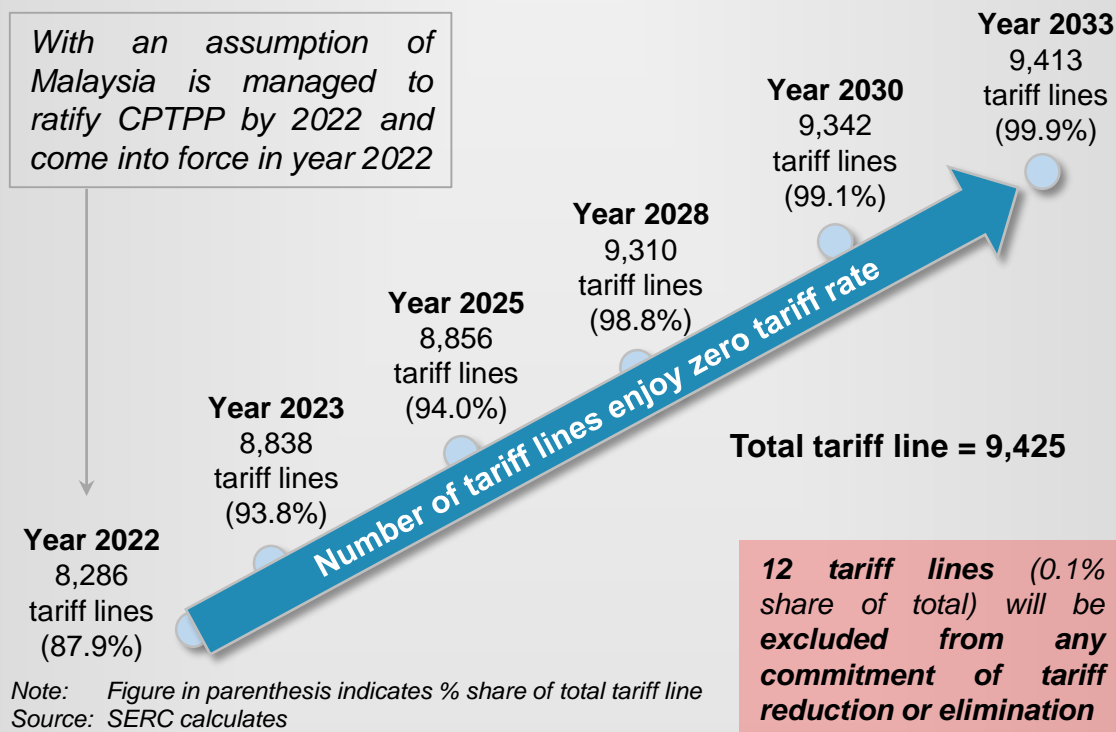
With an assumption of Malaysia is managed to ratify CPTPP by 2022 and come into force in year 2022

Year 2022
8,286
tariff lines
(87.9%)

Year 2023
8,838
tariff lines
(93.8%)

Year 2025
8,856
tariff lines
(94.0%)

Year 2028
9,310
tariff lines
(98.8%)

Year 2030
9,342
tariff lines
(99.1%)

Year 2033
9,413
tariff lines
(99.9%)

Number of tariff lines enjoy zero tariff rate

Total tariff line = 9,425

12 tariff lines (0.1% share of total) will be excluded from any commitment of tariff reduction or elimination

Note: Figure in parenthesis indicates % share of total tariff line
Source: SERC calculates